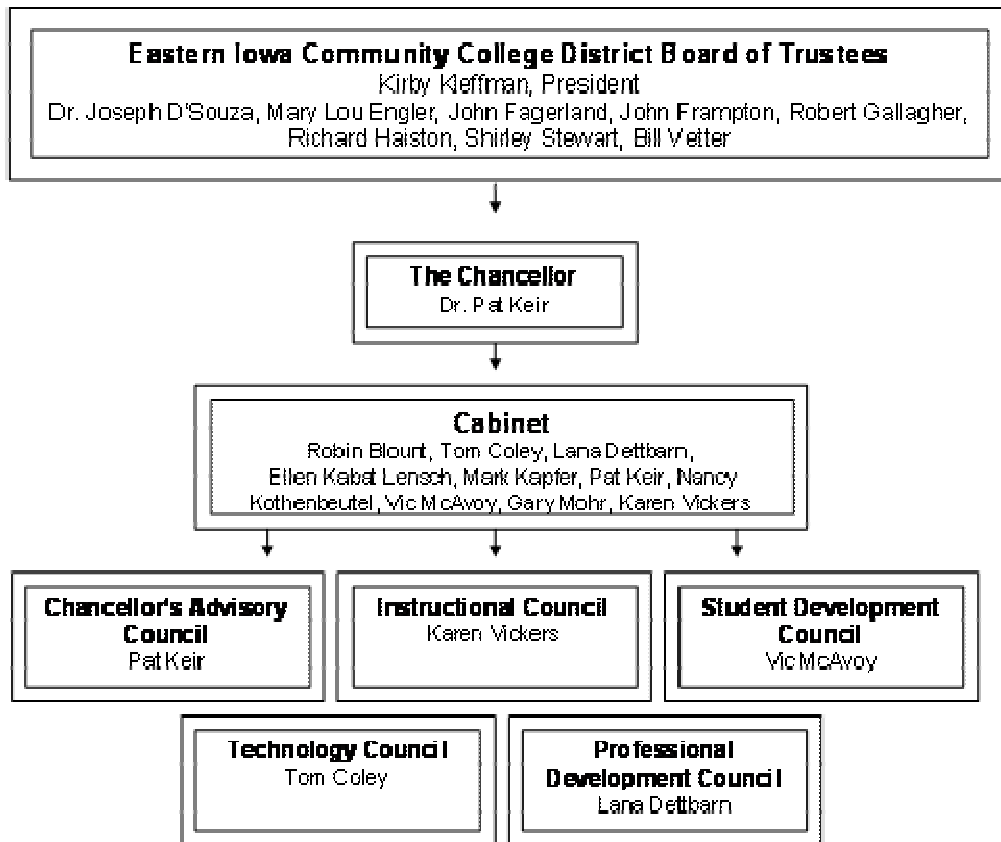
Eastern Iowa Community College District Board of Trustees
Kirby Kleffman, President
Dr. Joseph D'Souza, Mary Lou Engler, John Fagerland, John Frampton, Robert Gallagher, Richard Haiston, Shirley Stewart, Bill Vetter

The Chancellor
Dr. Pat Keir

Cabinet
Robin Blount, Tom Coley, Lana Dettbarn, Ellen Kabat Lensch, Mark Kapfer, Pat Keir, Nancy Kothenbeutel, Vic McAvoy, Gary Mohr, Karen Vickers

Chancellor's Advisory Council
Pat Keir

Instructional Council
Karen Vickers

Student Development Council
Vic McAvoy

Technology Council
Tom Coley

Professional Development Council
Lana Dettbarn